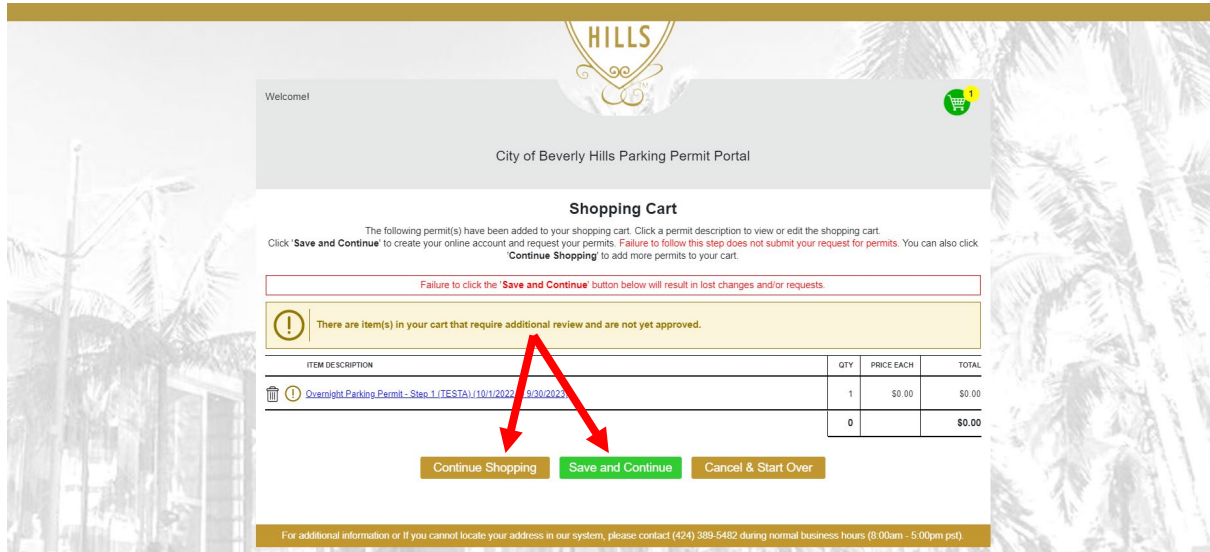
HILLS

Welcome!

1

City of Beverly Hills Parking Permit Portal

Shopping Cart

The following permit(s) have been added to your shopping cart. Click a permit description to view or edit the shopping cart. Click 'Save and Continue' to create your online account and request your permits. Failure to follow this step does not submit your request for permits. You can also click 'Continue Shopping' to add more permits to your cart.

Failure to click the 'Save and Continue' button below will result in lost changes and/or requests.

There are item(s) in your cart that require additional review and are not yet approved.

| ITEM DESCRIPTION | QTY | PRICE EACH | TOTAL |
|---|---|---|---|
| Overnight Parking Permit - Step 1 (TESTA) (10/1/2022 - 9/30/2023) | 1 | \$0.00 | \$0.00 |
| | 0 | | \$0.00 |

Continue Shopping Save and Continue Cancel & Start Over

For additional information or If you cannot locate your address in our system, please contact (424) 389-5482 during normal business hours (8:00am - 5:00pm pst).